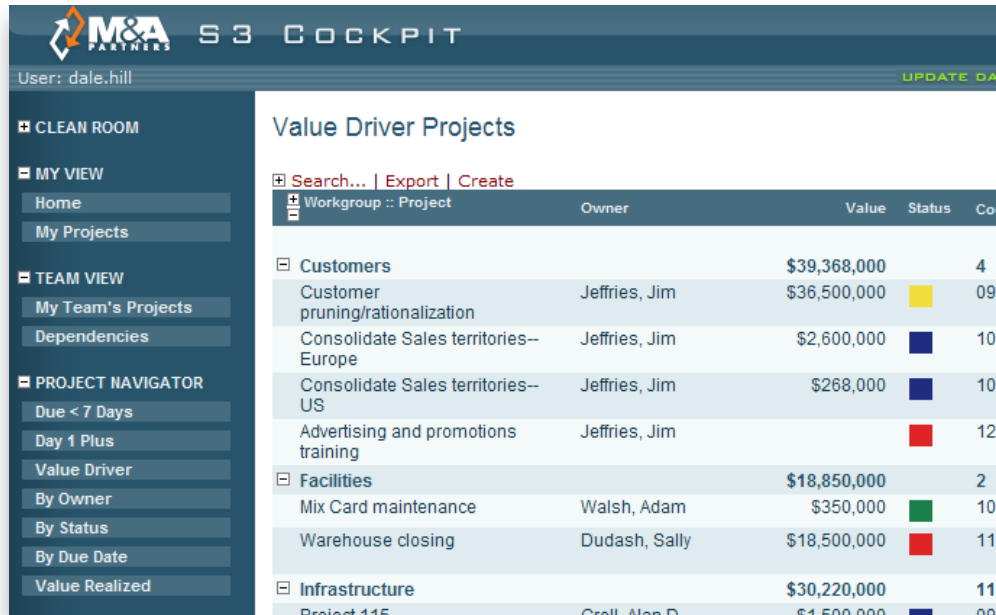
M&A PARTNERS S3 COCKPIT

User: dale.hill

UPDATE DA

CLEAN ROOM

MY VIEW

Home

My Projects

TEAM VIEW

My Team's Projects

Dependencies

PROJECT NAVIGATOR

Due < 7 Days

Day 1 Plus

Value Driver

By Owner

By Status

By Due Date

Value Realized

Value Driver Projects

Search... | Export | Create

| Workgroup :: Project | Owner | Value | Status | Co |
|---|---|---|---|---|
| Customers | | $39,368,000 | | 4 |
| Customer pruning/rationalization | Jeffries, Jim | $36,500,000 | | 09 |
| Consolidate Sales territories--Europe | Jeffries, Jim | $2,600,000 | | 10 |
| Consolidate Sales territories--US | Jeffries, Jim | $268,000 | | 10 |
| Advertising and promotions training | Jeffries, Jim | | | 12 |
| Facilities | | $18,850,000 | | 2 |
| Mix Card maintenance | Walsh, Adam | $350,000 | | 10 |
| Warehouse closing | Dudash, Sally | $18,500,000 | | 11 |
| Infrastructure | | $30,220,000 | | 11 |
| Project 115 | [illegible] | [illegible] | | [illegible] |